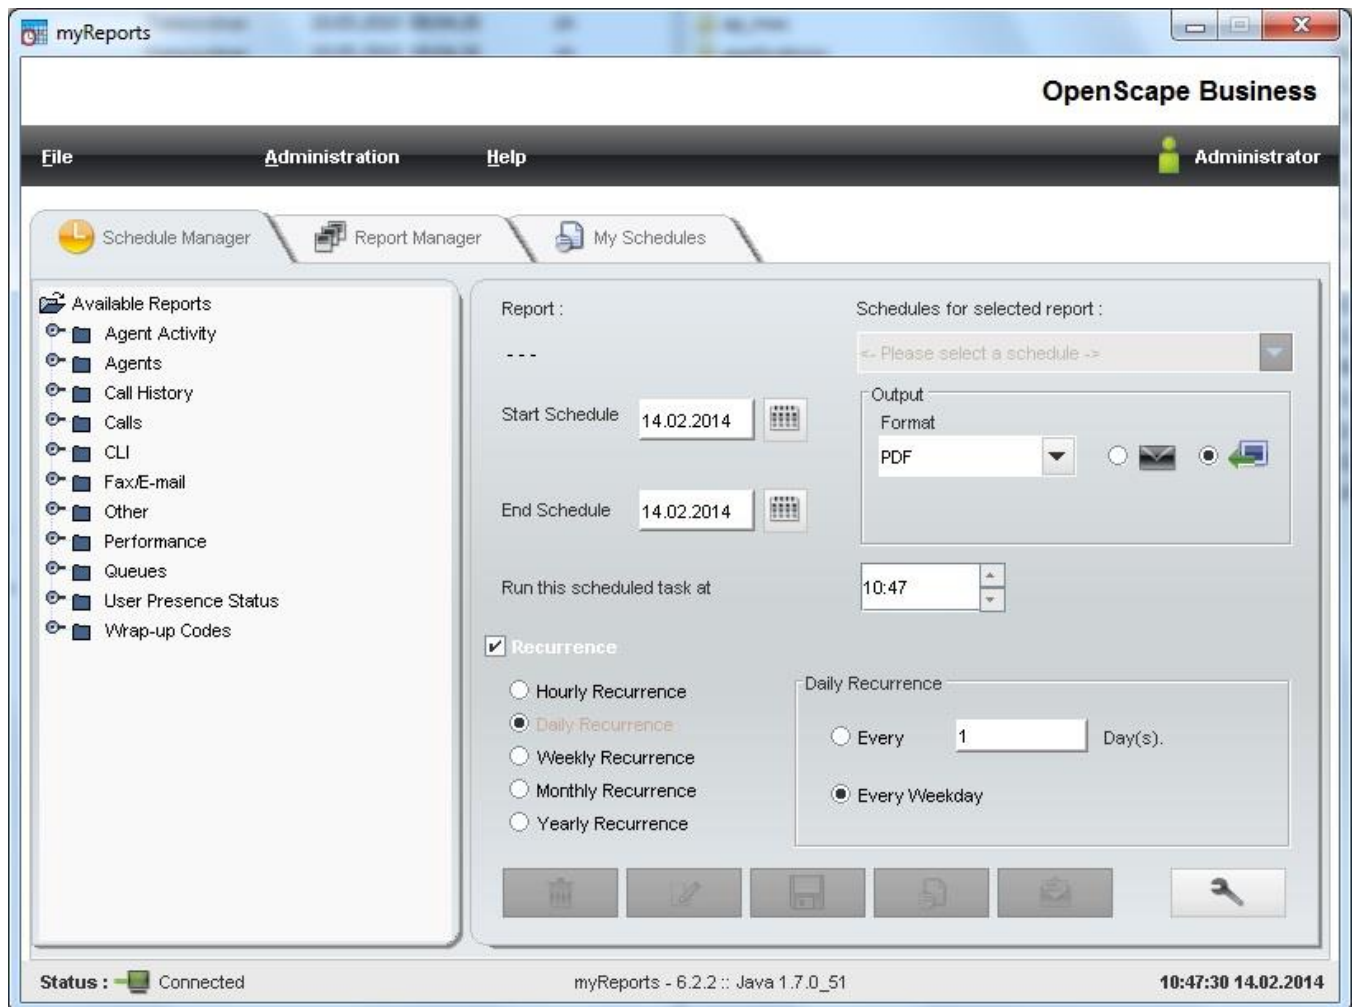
myReports

OpenScape Business

File Administration Help Administrator

Schedule Manager Report Manager My Schedules

Available Reports
Agent Activity
Agents
Call History
Calls
CLI
Fax/E-mail
Other
Performance
Queues
User Presence Status
Wrap-up Codes

Report :

- - -

Schedules for selected report :

<- Please select a schedule ->

Start Schedule 14.02.2014

Output
Format
PDF

End Schedule 14.02.2014

Run this scheduled task at 10:47

Recurrence

Hourly Recurrence
Daily Recurrence
Weekly Recurrence
Monthly Recurrence
Yearly Recurrence

Daily Recurrence
Every 1 Day(s).
Every Weekday

Status : Connected myReports - 6.2.2 :: Java 1.7.0_51 10:47:30 14.02.2014